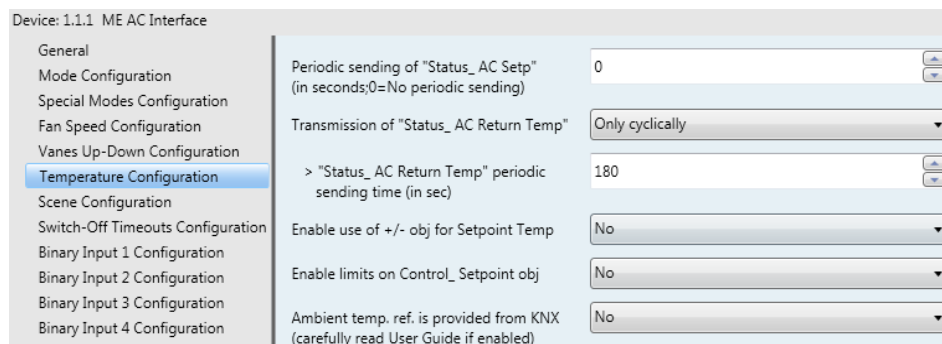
Device: 1.1.1 ME AC Interface

General
Mode Configuration
Special Modes Configuration
Fan Speed Configuration
Vanes Up-Down Configuration
Temperature Configuration
Scene Configuration
Switch-Off Timeouts Configuration
Binary Input 1 Configuration
Binary Input 2 Configuration
Binary Input 3 Configuration
Binary Input 4 Configuration

Periodic sending of "Status_ AC Setp" (in seconds;0=No periodic sending) | 0

Transmission of "Status_ AC Return Temp" | Only cyclically

> "Status_ AC Return Temp" periodic sending time (in sec) | 180

Enable use of +/- obj for Setpoint Temp | No

Enable limits on Control_ Setpoint obj | No

Ambient temp. ref. is provided from KNX (carefully read User Guide if enabled) | No